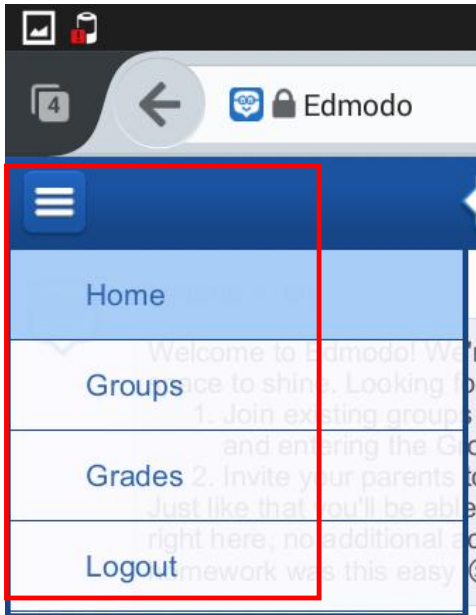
4

Edmodo

Home

Groups

Grades

Logout

Welcome to Edmodo! We'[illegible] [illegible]ace to shine. Looking fo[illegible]
1. Join existing groups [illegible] and entering the Gr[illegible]
2. Invite your parents to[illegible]
Just like that you'll be able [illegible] right here, no additional a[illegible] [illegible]mework was this easy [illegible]